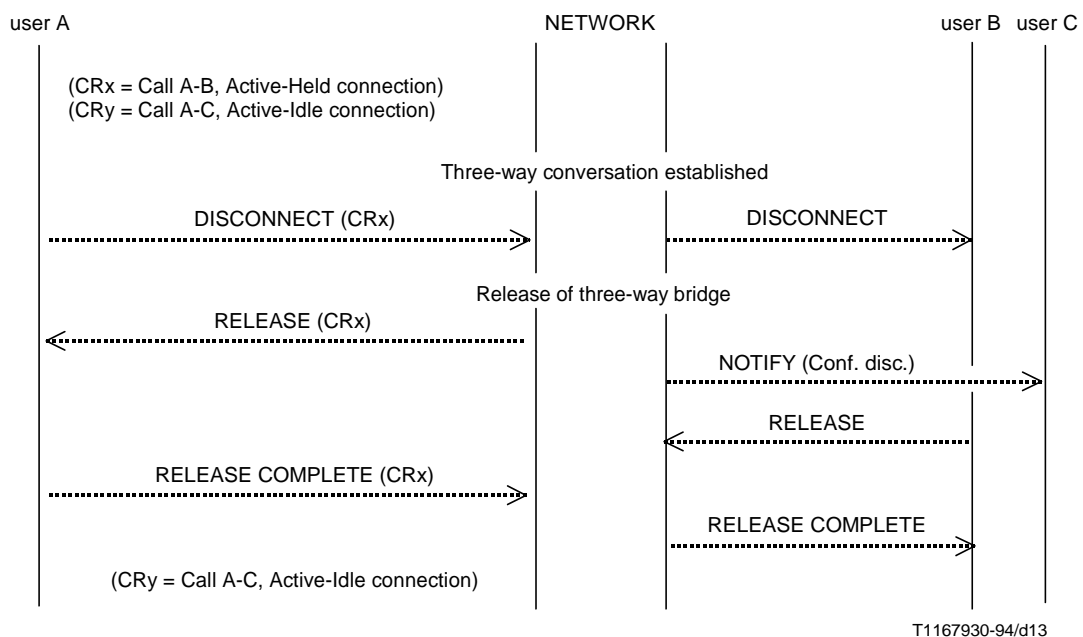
user A

NETWORK

user B user C

(CRx = Call A-B, Active-Held connection)
(CRy = Call A-C, Active-Idle connection)

Three-way conversation established

DISCONNECT (CRx)

DISCONNECT

Release of three-way bridge

RELEASE (CRx)

NOTIFY (Conf. disc.)

RELEASE

RELEASE COMPLETE (CRx)

RELEASE COMPLETE

(CRy = Call A-C, Active-Idle connection)

T1167930-94/d13